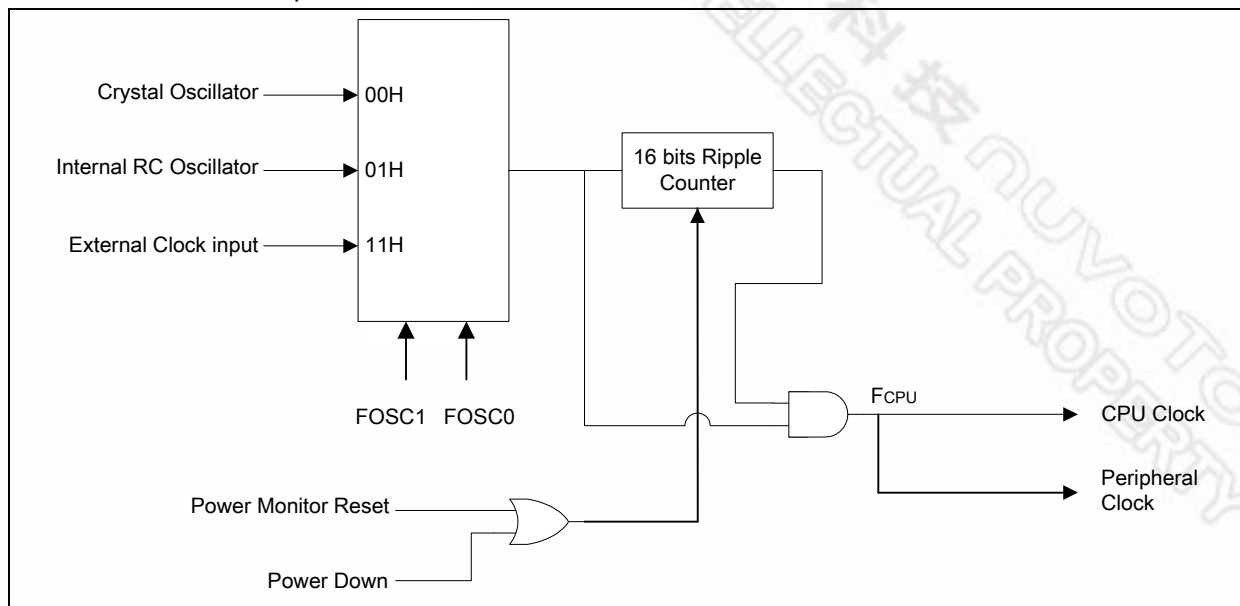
Crystal Oscillator

00H

Internal RC Oscillator

01H

External Clock input

11H

FOSC1 FOSC0

16 bits Ripple Counter

FCPU

CPU Clock

Peripheral Clock

Power Monitor Reset

Power Down

科技 NUVOTON INTELLECTUAL PROPERTY